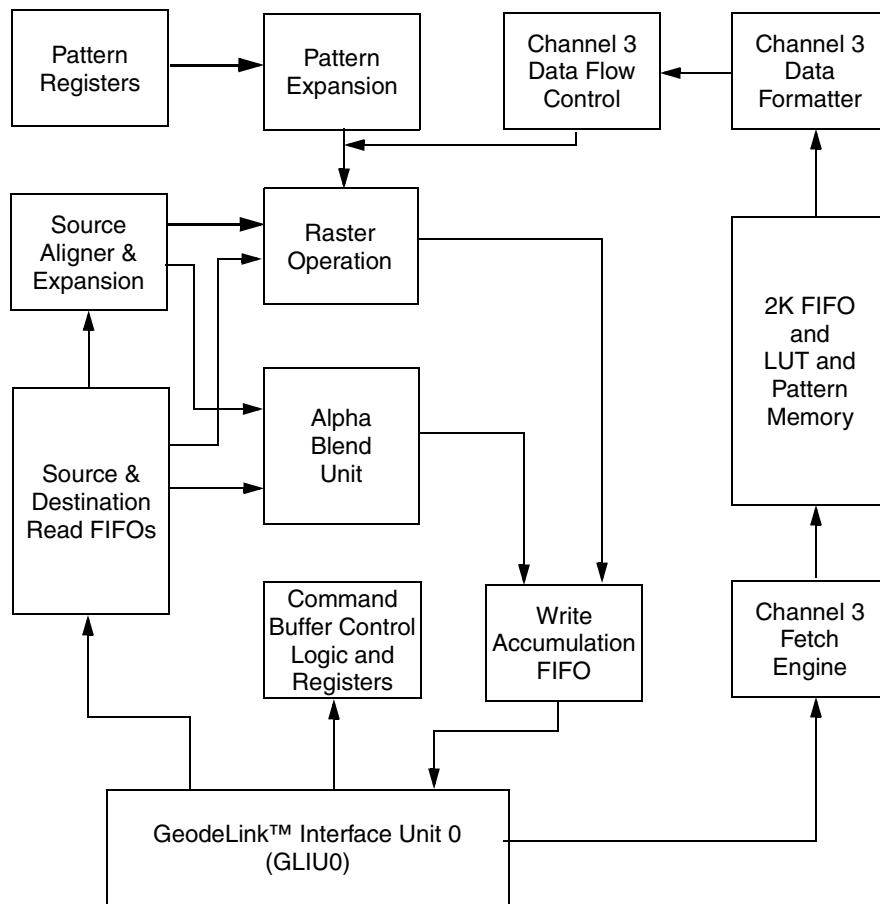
Pattern Registers

Pattern Expansion

Channel 3 Data Flow Control

Channel 3 Data Formatter

Source Aligner & Expansion

Raster Operation

2K FIFO and LUT and Pattern Memory

Alpha Blend Unit

Source & Destination Read FIFOs

Command Buffer Control Logic and Registers

Write Accumulation FIFO

Channel 3 Fetch Engine

GeodeLink™ Interface Unit 0 (GLIU0)